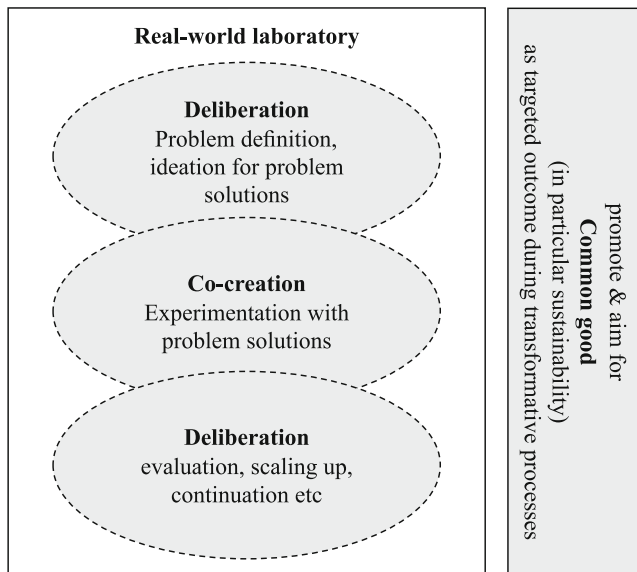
Real-world laboratory

Deliberation
Problem definition, ideation for problem solutions

Co-creation
Experimentation with problem solutions

Deliberation
evaluation, scaling up, continuation etc

promote & aim for
Common good
(in particular sustainability)
as targeted outcome during transformative processes